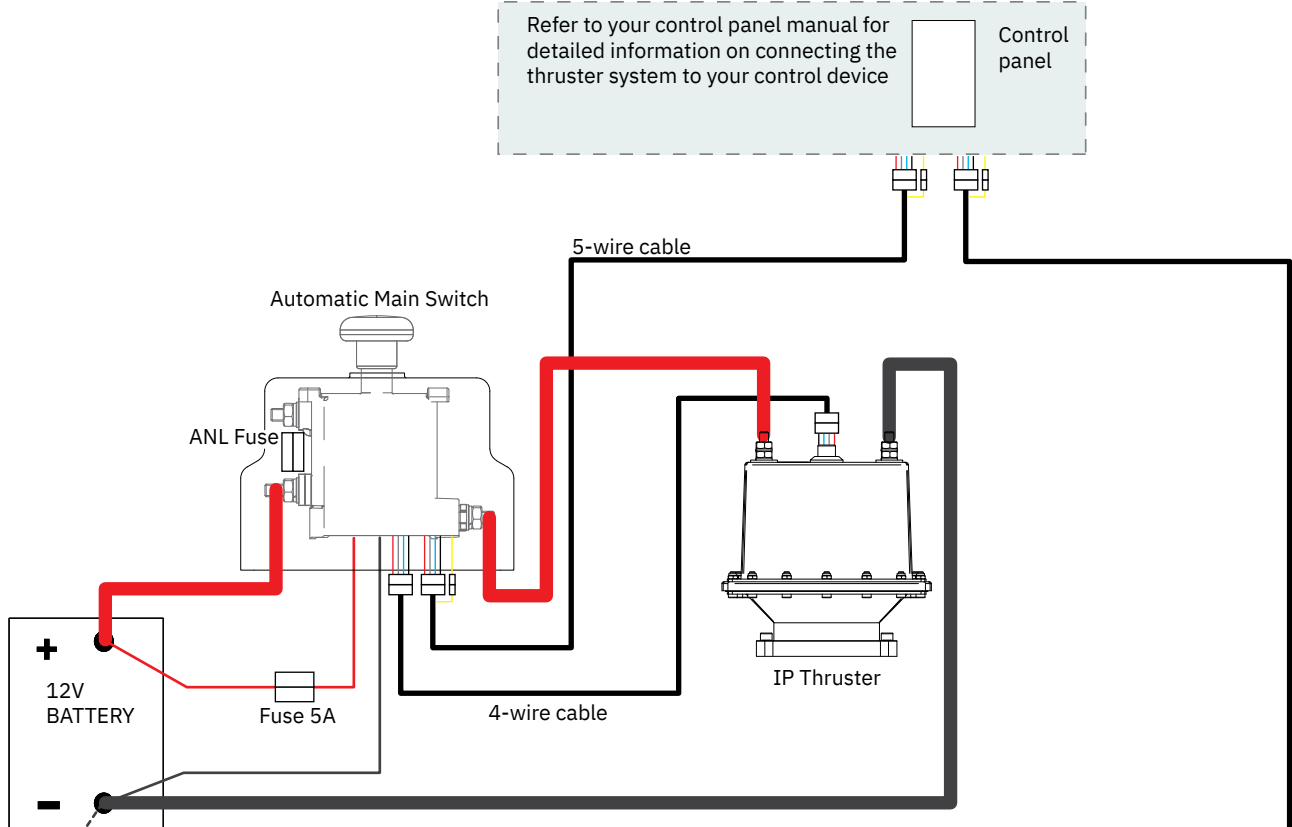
Refer to your control panel manual for detailed information on connecting the thruster system to your control device

Control panel

5-wire cable

Automatic Main Switch

ANL Fuse

+

12V
BATTERY

−

Fuse 5A

4-wire cable

IP Thruster